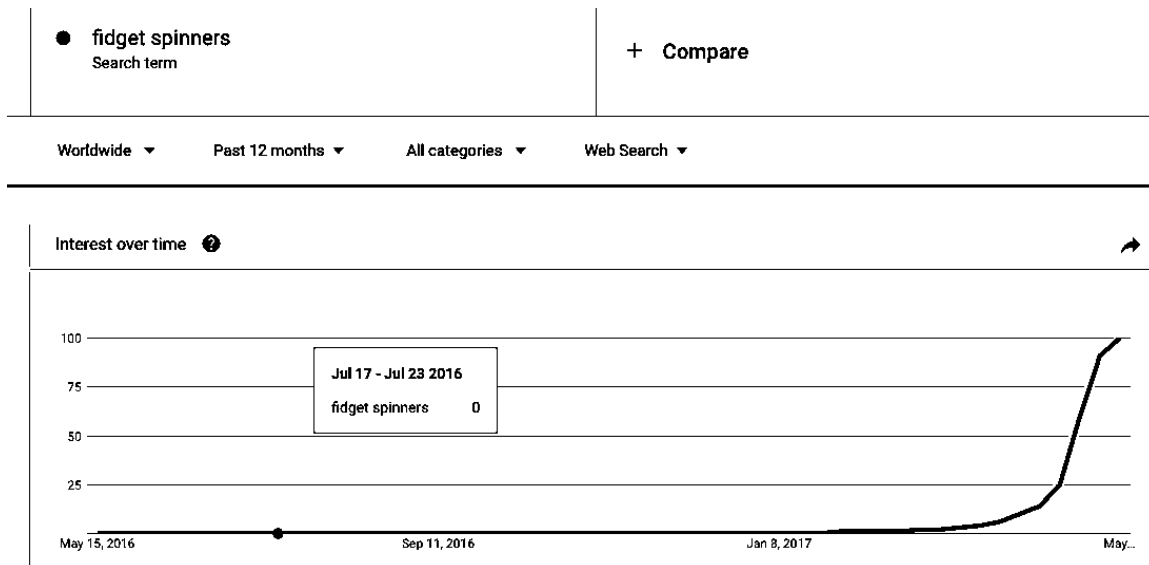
fidget spinners
Search term

+ Compare

Worldwide ▾ Past 12 months ▾ All categories ▾ Web Search ▾

Interest over time

Jul 17 - Jul 23 2016
fidget spinners 0

100
75
50
25

May 15, 2016
Sep 11, 2016
Jan 8, 2017
May...